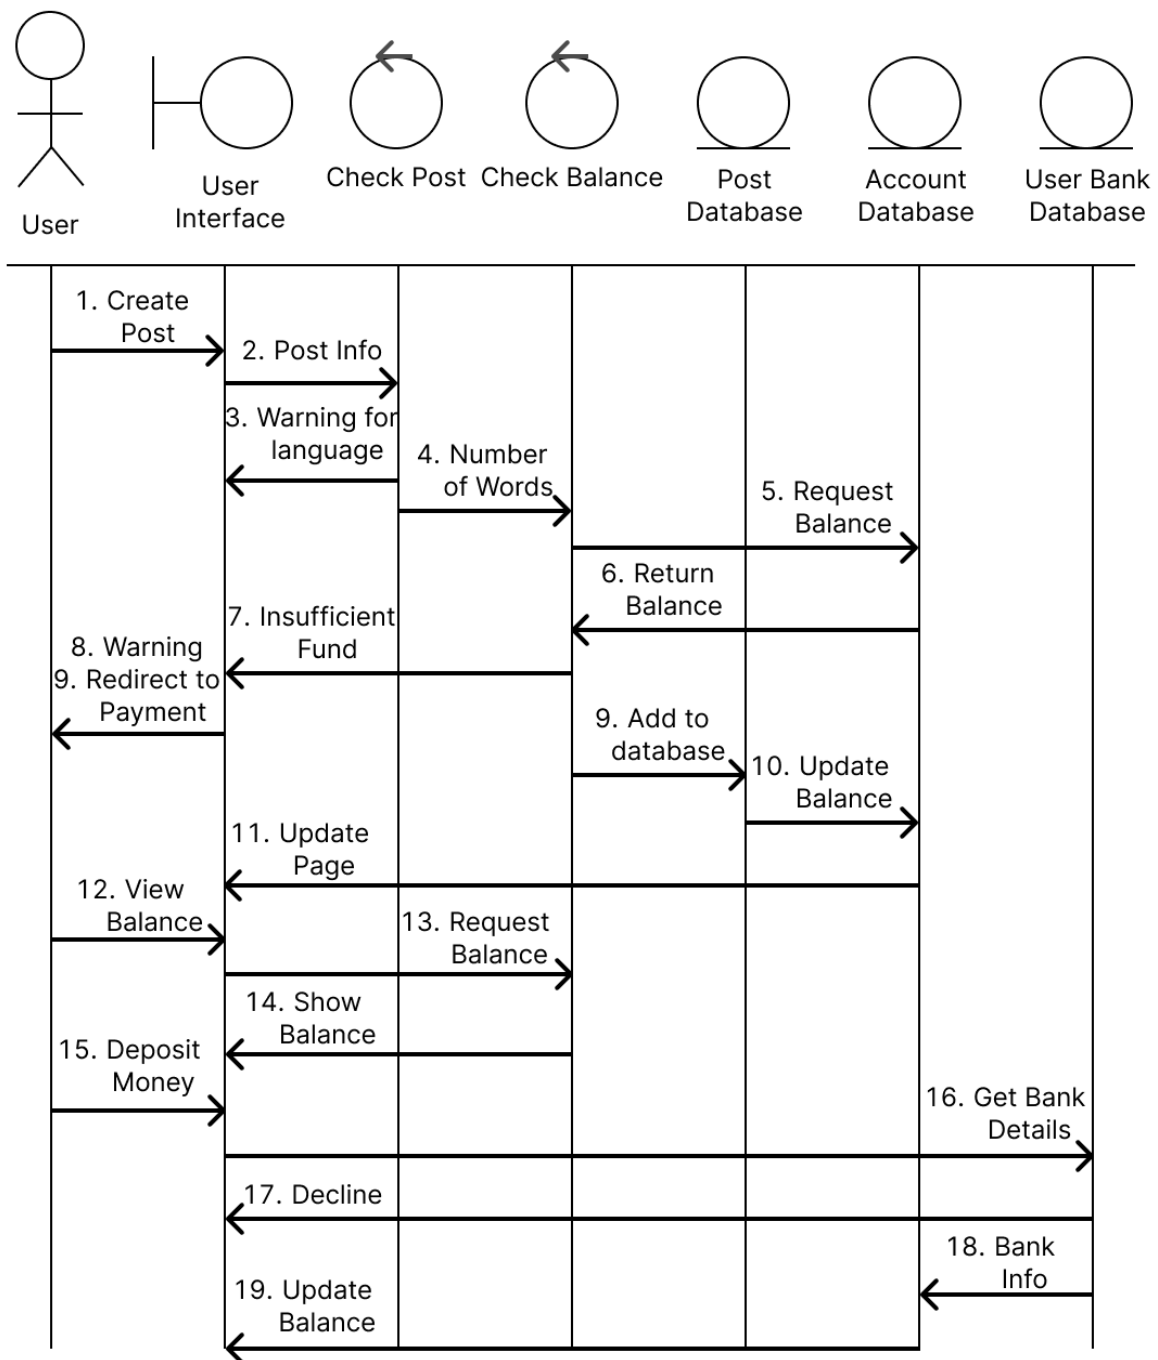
User

User Interface

Check Post

Check Balance

Post Database

Account Database

User Bank Database

1. Create Post

2. Post Info

3. Warning for language

4. Number of Words

5. Request Balance

6. Return Balance

7. Insufficient Fund

8. Warning
9. Redirect to Payment

9. Add to database

10. Update Balance

11. Update Page

12. View Balance

13. Request Balance

14. Show Balance

15. Deposit Money

16. Get Bank Details

17. Decline

18. Bank Info

19. Update Balance